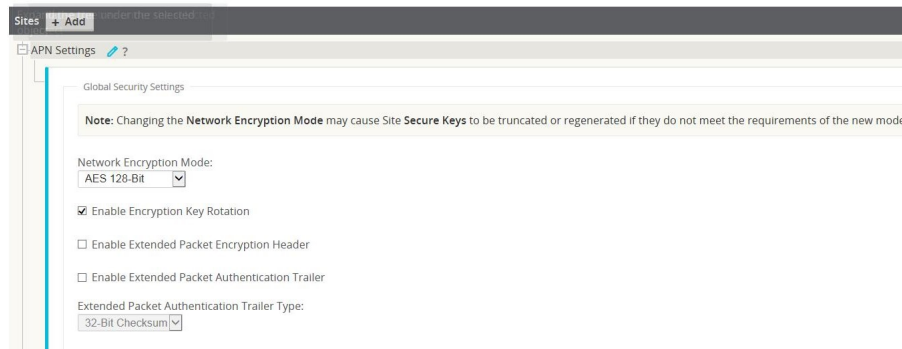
Sites + Add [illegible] under the selected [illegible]

APN Settings ?

Global Security Settings

**Note:** Changing the **Network Encryption Mode** may cause Site **Secure Keys** to be truncated or regenerated if they do not meet the requirements of the new mode

Network Encryption Mode:
AES 128-Bit

☑ Enable Encryption Key Rotation

☐ Enable Extended Packet Encryption Header

☐ Enable Extended Packet Authentication Trailer

Extended Packet Authentication Trailer Type:
32-Bit Checksum